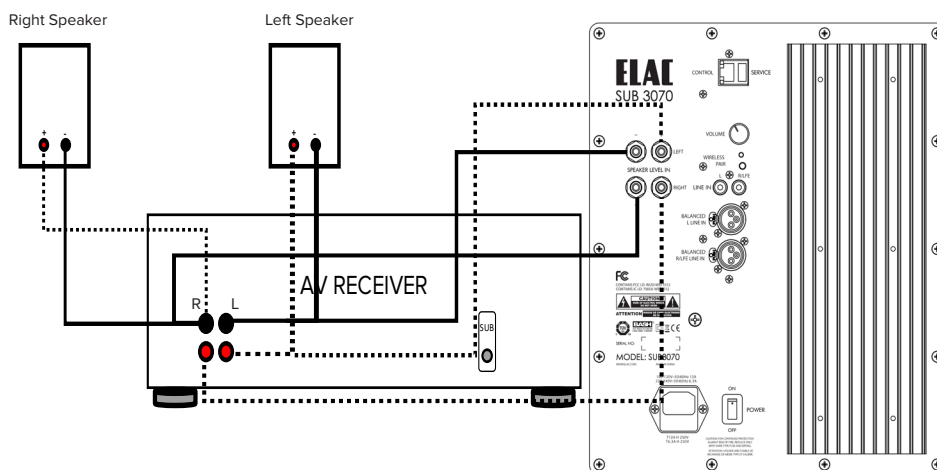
Right Speaker

Left Speaker

+ -

+ -

AV RECEIVER

R L

SUB

ELAC
SUB 3070

CONTROL SERVICE

VOLUME

WIRELESS PAIR

L R/LFE

LINE IN

LEFT

SPEAKER LEVEL IN

RIGHT

BALANCED L LINE IN

BALANCED R/LFE LINE IN

FC

CAUTION

ATTENTION

SERIAL NO.

MODEL: SUB3070

ON

POWER

OFF